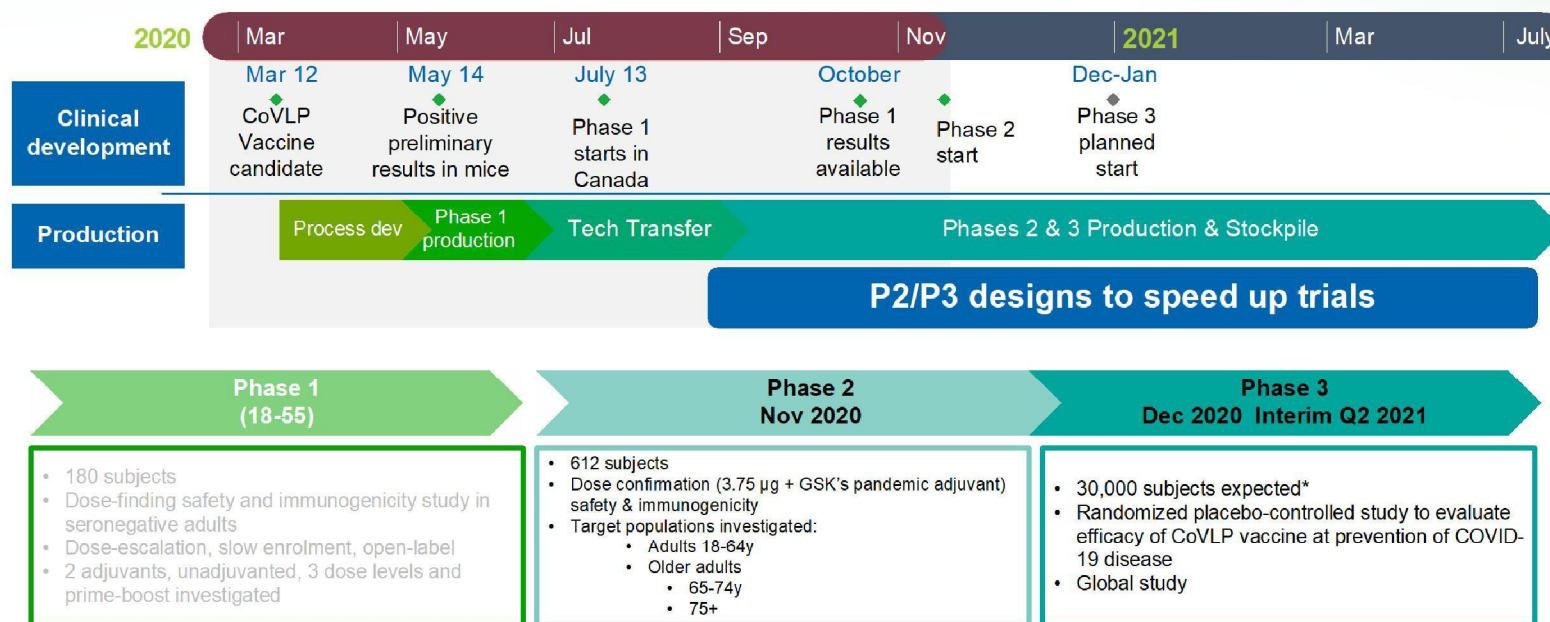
2020 Mar May Jul Sep Nov 2021 Mar July

Clinical development

Mar 12
CoVLP Vaccine candidate

May 14
Positive preliminary results in mice

July 13
Phase 1 starts in Canada

October
Phase 1 results available

Phase 2 start

Dec-Jan
Phase 3 planned start

Production

Process dev

Phase 1 production

Tech Transfer

Phases 2 & 3 Production & Stockpile

P2/P3 designs to speed up trials

Phase 1
(18-55)

Phase 2
Nov 2020

Phase 3
Dec 2020 Interim Q2 2021

• 180 subjects
• Dose-finding safety and immunogenicity study in seronegative adults
• Dose-escalation, slow enrolment, open-label
• 2 adjuvants, unadjuvanted, 3 dose levels and prime-boost investigated

• 612 subjects
• Dose confirmation (3.75 µg + GSK's pandemic adjuvant) safety & immunogenicity
• Target populations investigated:
  • Adults 18-64y
  • Older adults
    • 65-74y
    • 75+

• 30,000 subjects expected*
• Randomized placebo-controlled study to evaluate efficacy of CoVLP vaccine at prevention of COVID-19 disease
• Global study